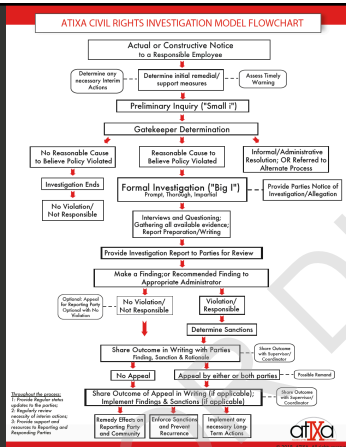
ATIXA CIVIL RIGHTS INVESTIGATION MODEL FLOWCHART

Actual or Constructive Notice to a Responsible Employee

Determine any necessary Interim Actions

Determine initial remedial/ support measures

Assess Timely Warning

Preliminary Inquiry ("Small i")

Gatekeeper Determination

No Reasonable Cause to Believe Policy Violated

Reasonable Cause to Believe Policy Violated

Informal/Administrative Resolution; OR Referred to Alternate Process

Investigation Ends

No Violation/ Not Responsible

Formal Investigation ("Big I")
Prompt, Thorough, Impartial

Provide Parties Notice of Investigation/Allegation

Interviews and Questioning; Gathering all available evidence; Report Preparation/Writing

Provide Investigation Report to Parties for Review

Make a Finding; or Recommended Finding to Appropriate Administrator

Optional: Appeal for Reporting Party Optional with No Violation

No Violation/ Not Responsible

Violation/ Responsible

Determine Sanctions

Share Outcome in Writing with Parties
Finding, Sanction & Rationale

Share Outcome with Supervisor/ Coordinator

No Appeal

Appeal by either or both parties

Possible Remand

Throughout the process:
1: Provide Regular status updates to the parties;
2: Regularly review necessity of interim actions;
3: Provide support and resources to Reporting and Responding Parties

Share Outcome of Appeal in Writing (if applicable); Implement Findings & Sanctions (if applicable)

Share Outcome with Supervisor/ Coordinator

Remedy Effects on Reporting Party and Community

Enforce Sanctions and Prevent Recurrence

Implement any necessary Long-Term Actions

atixa

D